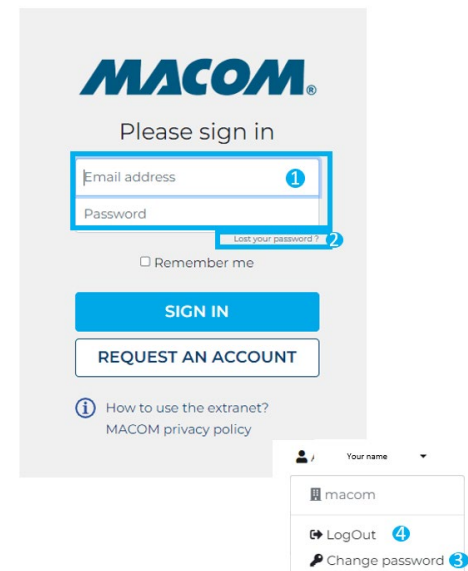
MACOM®

Please sign in

Email address 1

Password

Lost your password ? 2

Remember me

SIGN IN

REQUEST AN ACCOUNT

How to use the extranet?

MACOM privacy policy

Your name

macom

LogOut 4

Change password 3